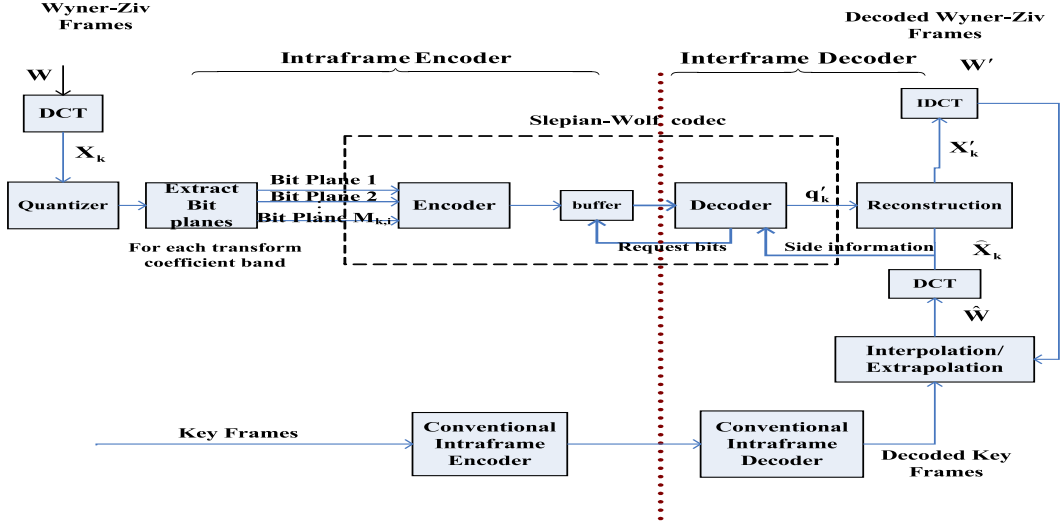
Wyner-Ziv Frames

W

DCT

$X_k$

Quantizer

Extract Bit planes

For each transform coefficient band

Intraframe Encoder

Bit Plane 1

Bit Plane 2

Bit Plane $M_{k,i}$

Slepian-Wolf codec

Encoder

buffer

Request bits

Interframe Decoder

Decoder

$q'_k$

Side information

Decoded Wyner-Ziv Frames

$W'$

IDCT

$X'_k$

Reconstruction

$\hat{X}_k$

DCT

$\hat{W}$

Interpolation/ Extrapolation

Key Frames

Conventional Intraframe Encoder

Conventional Intraframe Decoder

Decoded Key Frames